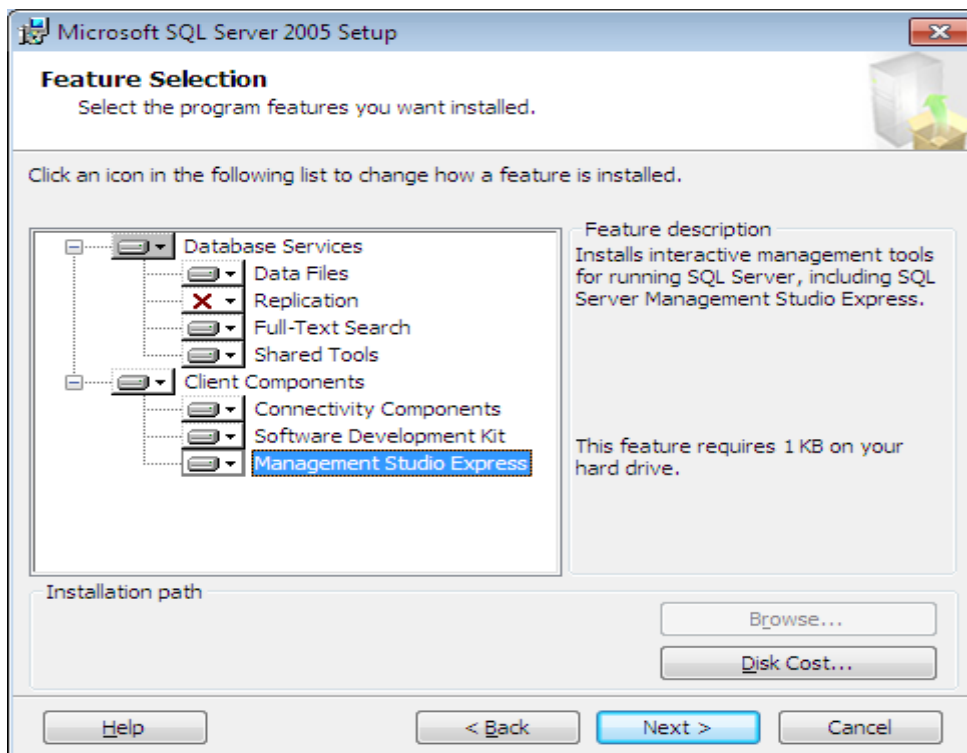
Microsoft SQL Server 2005 Setup

Feature Selection
Select the program features you want installed.

Click an icon in the following list to change how a feature is installed.

Database Services
Data Files
Replication
Full-Text Search
Shared Tools
Client Components
Connectivity Components
Software Development Kit
Management Studio Express

Feature description
Installs interactive management tools for running SQL Server, including SQL Server Management Studio Express.

This feature requires 1 KB on your hard drive.

Installation path

Browse...

Disk Cost...

Help

< Back

Next >

Cancel